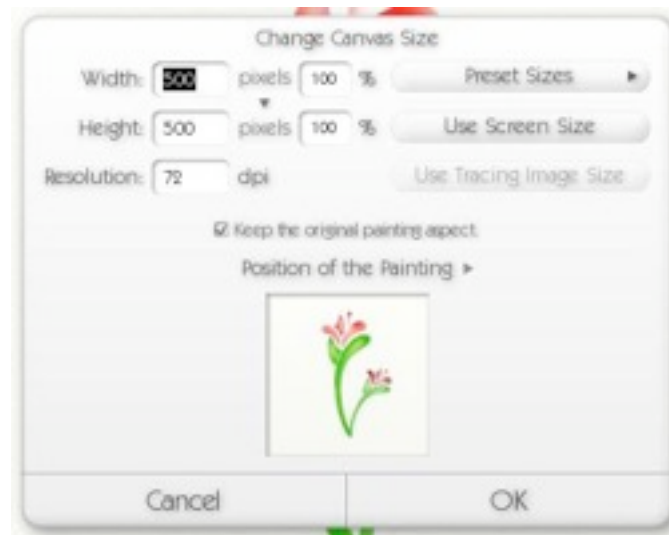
Change Canvas Size

Width: 500 pixels 100 %

Preset Sizes ▸

Height: 500 pixels 100 %

Use Screen Size

Resolution: 72 dpi

Use Tracing Image Size

☑ Keep the original painting aspect

Position of the Painting ▸

Cancel

OK